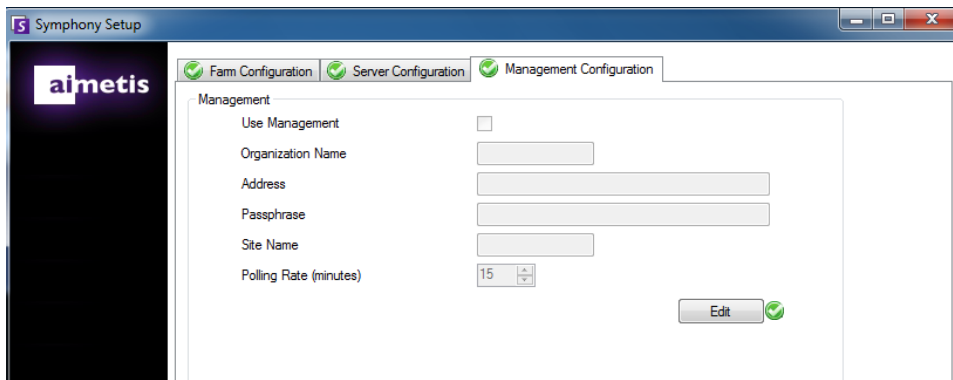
S Symphony Setup

aimetis

Farm Configuration
Server Configuration
Management Configuration

Management

Use Management

Organization Name

Address

Passphrase

Site Name

Polling Rate (minutes)

15

Edit